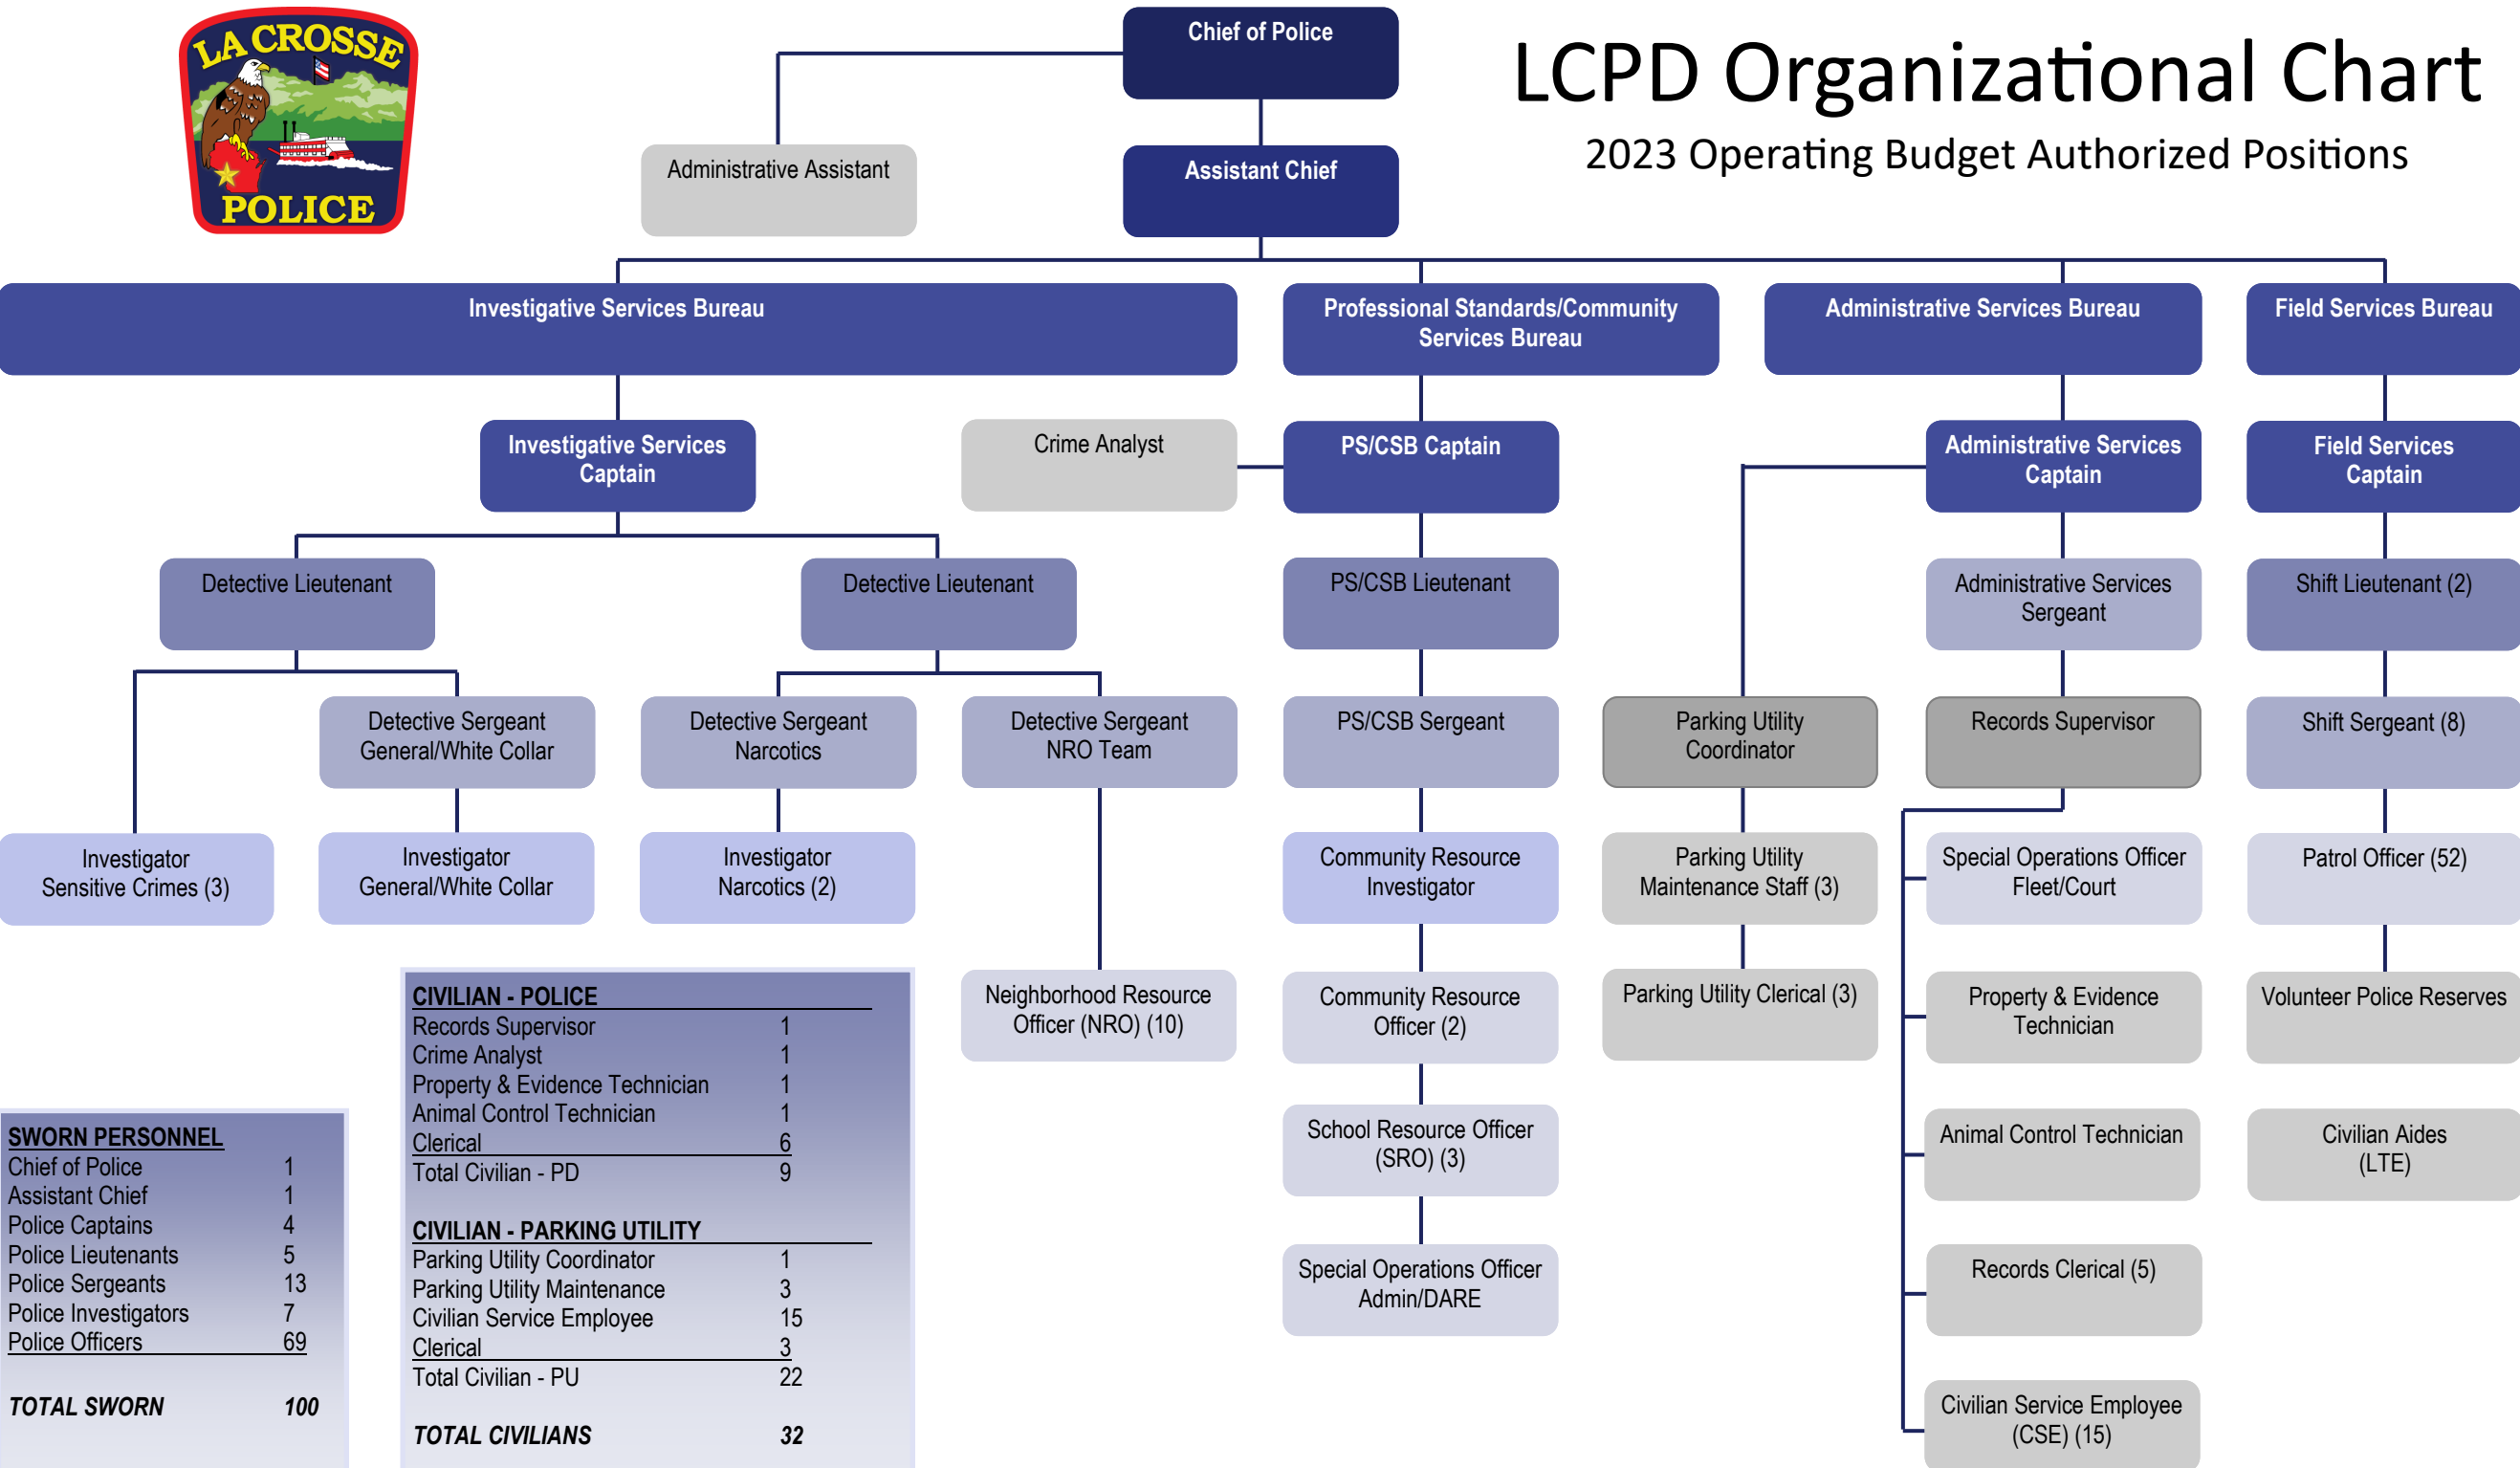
LA CROSSE POLICE

LCPD Organizational Chart
2023 Operating Budget Authorized Positions

Chief of Police

Administrative Assistant

Assistant Chief

Investigative Services Bureau

Professional Standards/Community Services Bureau

Administrative Services Bureau

Field Services Bureau

Investigative Services Captain

Crime Analyst

PS/CSB Captain

Administrative Services Captain

Field Services Captain

Detective Lieutenant

Detective Lieutenant

PS/CSB Lieutenant

Administrative Services Sergeant

Shift Lieutenant (2)

Detective Sergeant General/White Collar

Detective Sergeant Narcotics

Detective Sergeant NRO Team

PS/CSB Sergeant

Parking Utility Coordinator

Records Supervisor

Shift Sergeant (8)

Investigator Sensitive Crimes (3)

Investigator General/White Collar

Investigator Narcotics (2)

Community Resource Investigator

Parking Utility Maintenance Staff (3)

Special Operations Officer Fleet/Court

Patrol Officer (52)

Neighborhood Resource Officer (NRO) (10)

Community Resource Officer (2)

Parking Utility Clerical (3)

Property & Evidence Technician

Volunteer Police Reserves

School Resource Officer (SRO) (3)

Animal Control Technician

Civilian Aides (LTE)

Special Operations Officer Admin/DARE

Records Clerical (5)

Civilian Service Employee (CSE) (15)

| CIVILIAN - POLICE | |
|---|---|
| Records Supervisor | 1 |
| Crime Analyst | 1 |
| Property & Evidence Technician | 1 |
| Animal Control Technician | 1 |
| Clerical | 6 |
| Total Civilian - PD | 9 |

| CIVILIAN - PARKING UTILITY | |
|---|---|
| Parking Utility Coordinator | 1 |
| Parking Utility Maintenance | 3 |
| Civilian Service Employee | 15 |
| Clerical | 3 |
| Total Civilian - PU | 22 |
| TOTAL CIVILIANS | 32 |

| SWORN PERSONNEL | |
|---|---|
| Chief of Police | 1 |
| Assistant Chief | 1 |
| Police Captains | 4 |
| Police Lieutenants | 5 |
| Police Sergeants | 13 |
| Police Investigators | 7 |
| Police Officers | 69 |
| TOTAL SWORN | 100 |